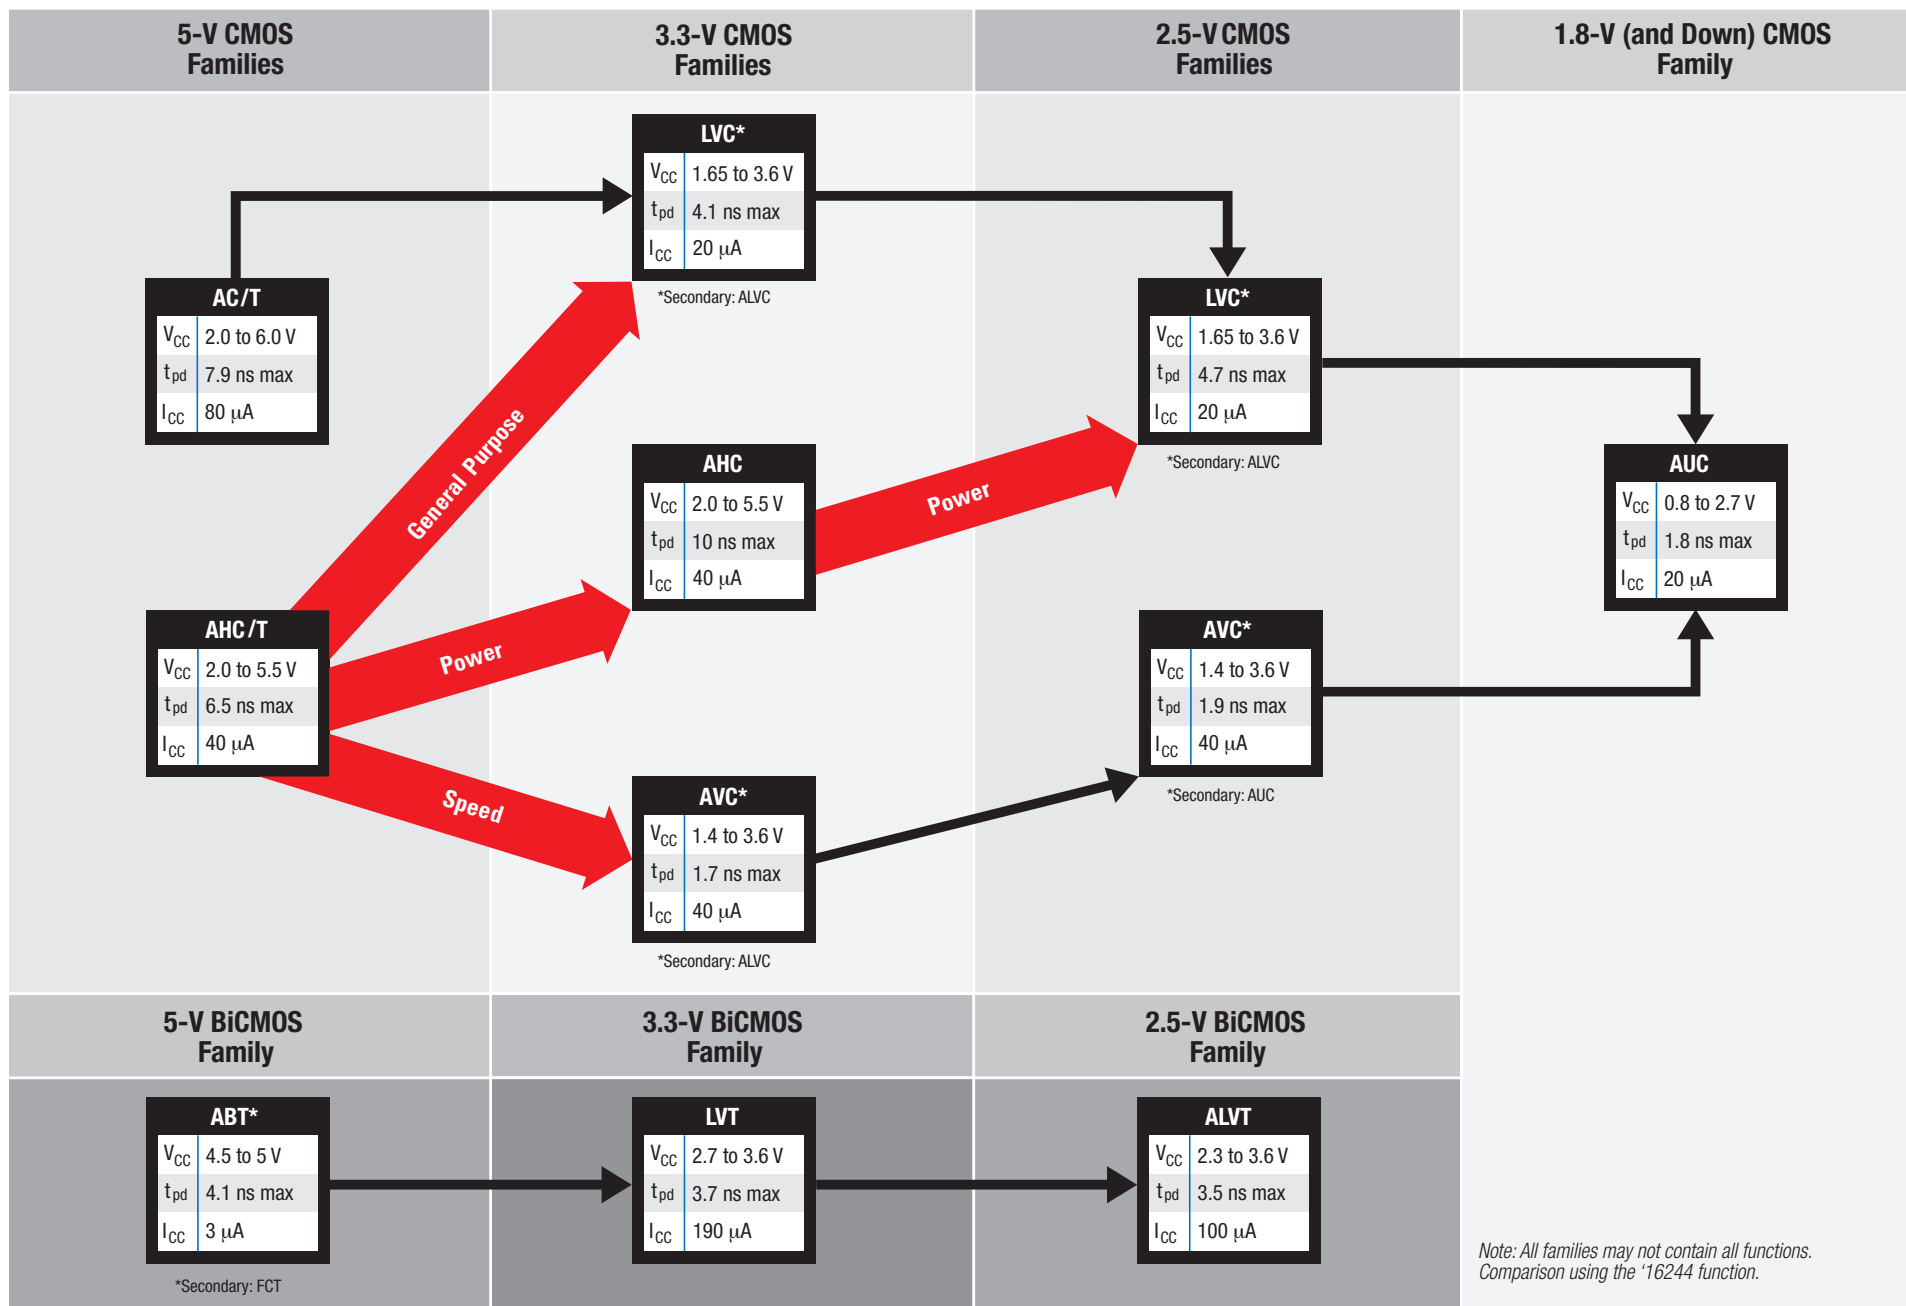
5-V CMOS Families

3.3-V CMOS Families

2.5-V CMOS Families

1.8-V (and Down) CMOS Family

LVC*

| $V_{CC}$ | 1.65 to 3.6 V |
|---|---|
| $t_{pd}$ | 4.1 ns max |
| $I_{CC}$ | 20 µA |

*Secondary: ALVC

AC/T

| $V_{CC}$ | 2.0 to 6.0 V |
|---|---|
| $t_{pd}$ | 7.9 ns max |
| $I_{CC}$ | 80 µA |

LVC*

| $V_{CC}$ | 1.65 to 3.6 V |
|---|---|
| $t_{pd}$ | 4.7 ns max |
| $I_{CC}$ | 20 µA |

*Secondary: ALVC

General Purpose

AHC

| $V_{CC}$ | 2.0 to 5.5 V |
|---|---|
| $t_{pd}$ | 10 ns max |
| $I_{CC}$ | 40 µA |

Power

AUC

| $V_{CC}$ | 0.8 to 2.7 V |
|---|---|
| $t_{pd}$ | 1.8 ns max |
| $I_{CC}$ | 20 µA |

AHC/T

| $V_{CC}$ | 2.0 to 5.5 V |
|---|---|
| $t_{pd}$ | 6.5 ns max |
| $I_{CC}$ | 40 µA |

Power

AVC*

| $V_{CC}$ | 1.4 to 3.6 V |
|---|---|
| $t_{pd}$ | 1.9 ns max |
| $I_{CC}$ | 40 µA |

*Secondary: AUC

Speed

AVC*

| $V_{CC}$ | 1.4 to 3.6 V |
|---|---|
| $t_{pd}$ | 1.7 ns max |
| $I_{CC}$ | 40 µA |

*Secondary: ALVC

5-V BiCMOS Family

3.3-V BiCMOS Family

2.5-V BiCMOS Family

ABT*

| $V_{CC}$ | 4.5 to 5 V |
|---|---|
| $t_{pd}$ | 4.1 ns max |
| $I_{CC}$ | 3 µA |

*Secondary: FCT

LVT

| $V_{CC}$ | 2.7 to 3.6 V |
|---|---|
| $t_{pd}$ | 3.7 ns max |
| $I_{CC}$ | 190 µA |

ALVT

| $V_{CC}$ | 2.3 to 3.6 V |
|---|---|
| $t_{pd}$ | 3.5 ns max |
| $I_{CC}$ | 100 µA |

Note: All families may not contain all functions. Comparison using the '16244 function.